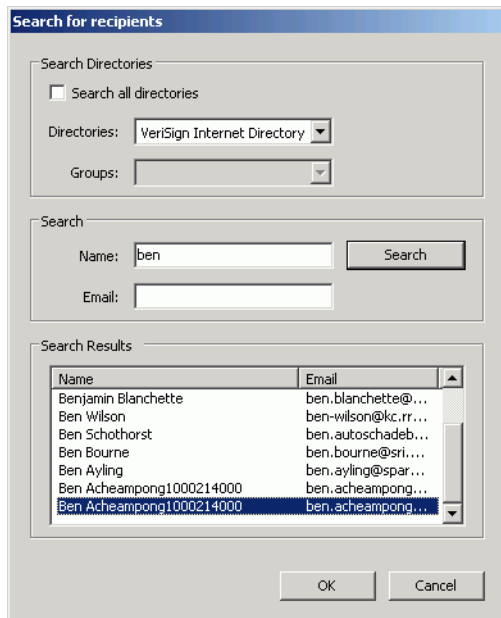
Search for recipients

Search Directories

Search all directories

Directories: VeriSign Internet Directory

Groups:

Search

Name: ben

Search

Email:

Search Results

| Name | Email |
|---|---|
| Benjamin Blanchette | ben.blanchette@... |
| Ben Wilson | ben-wilson@kc.rr... |
| Ben Schothorst | ben.autoschadeb... |
| Ben Bourne | ben.bourne@sri.... |
| Ben Ayling | ben.ayling@spar... |
| Ben Acheampong1000214000 | ben.acheampong... |
| Ben Acheampong1000214000 | ben.acheampong... |

OK

Cancel